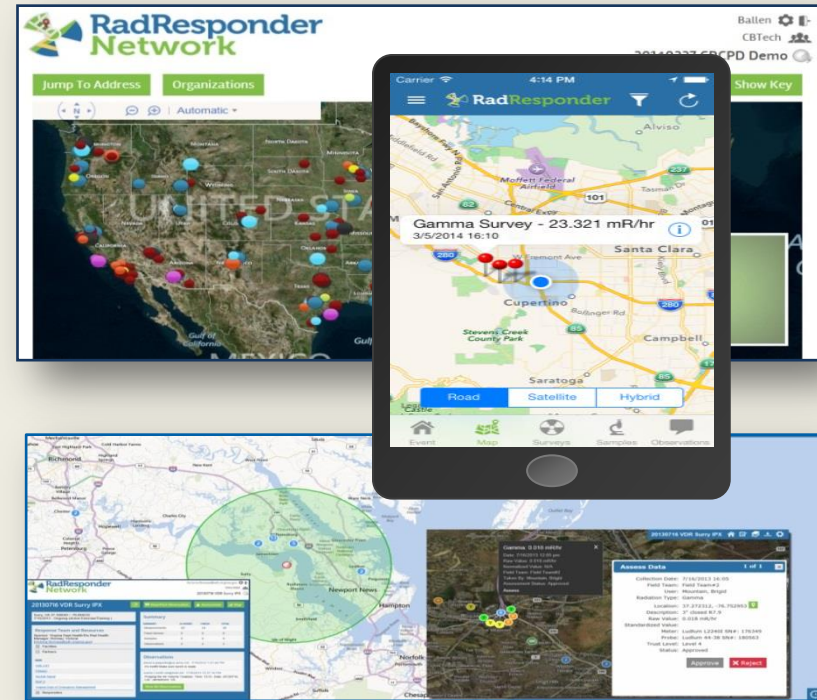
RadResponder Network

Ballen
CBTech
20140227 CBCPD Demo

Jump To Address
Organizations
Show Key

Automatic

UNITED STATES

Gulf of California
MEXICO

Carrier
4:14 PM

RadResponder

Alviso
Moffett Federal Airfield
101
237
Gamma Survey - 23.321 mR/hr
3/5/2014 16:10
Santa Clara
280
Cupertino
Stevens Creek County Park
85
Campbell
Saratoga

Road
Satellite
Hybrid

Event
Map
Surveys
Samples
Observations

Richmond
Newport News
Hampton
Norfolk

RadResponder Network
20130716 VDR Surry IPX

Summary
Response Teams and Resources
Observations

Assess Data
1 of 1
Collection Date: 7/16/2013 16:05
Field Team: Field Team#1
User: Mountain, Brigid
Radiation Type: Gamma
Location: 37.272312, -76.752963
Description: 3" closed R7.5
Raw Value: 0.018 mR/hr
Standardized Value:
Meter: Ludlum L2240 SN#: 176349
Probe: Ludlum 44-38 SN#: 180563
Trust Level: Level 4
Status: Approved
Approve
Reject

Gamma 0.018 mR/hr